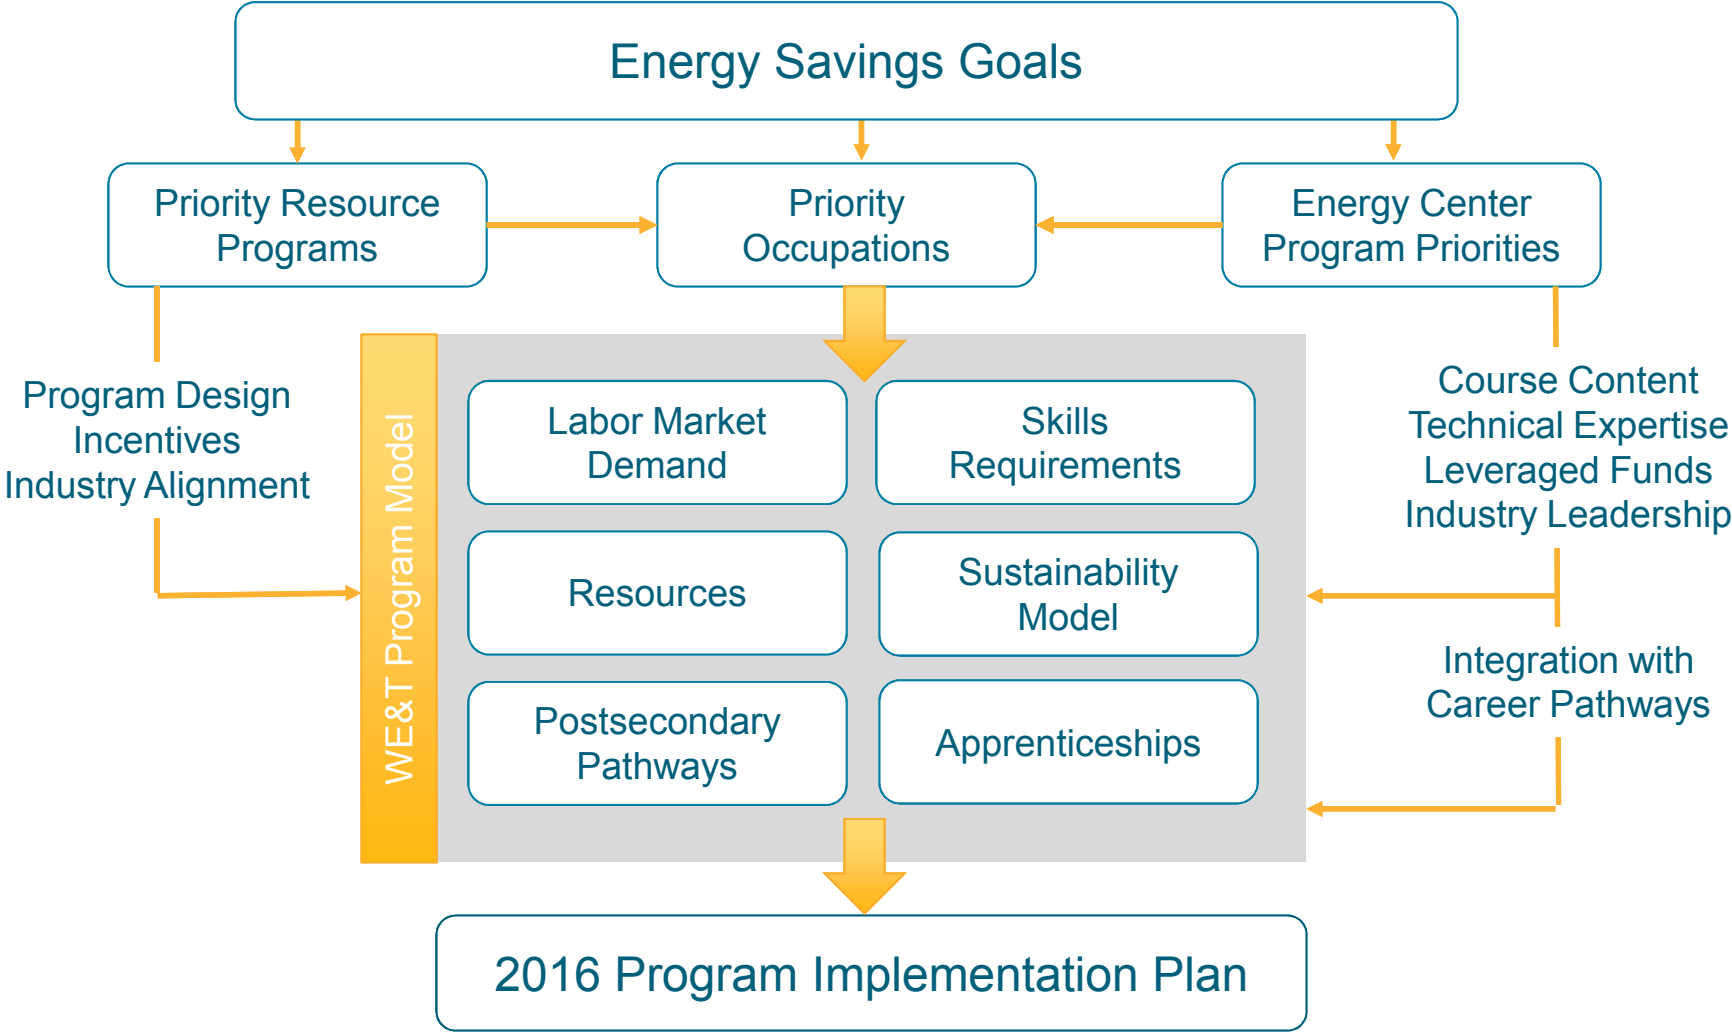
Energy Savings Goals

Priority Resource Programs

Priority Occupations

Energy Center Program Priorities

Program Design
Incentives
Industry Alignment

WE&T Program Model

Labor Market Demand

Skills Requirements

Resources

Sustainability Model

Postsecondary Pathways

Apprenticeships

Course Content
Technical Expertise
Leveraged Funds
Industry Leadership

Integration with Career Pathways

2016 Program Implementation Plan